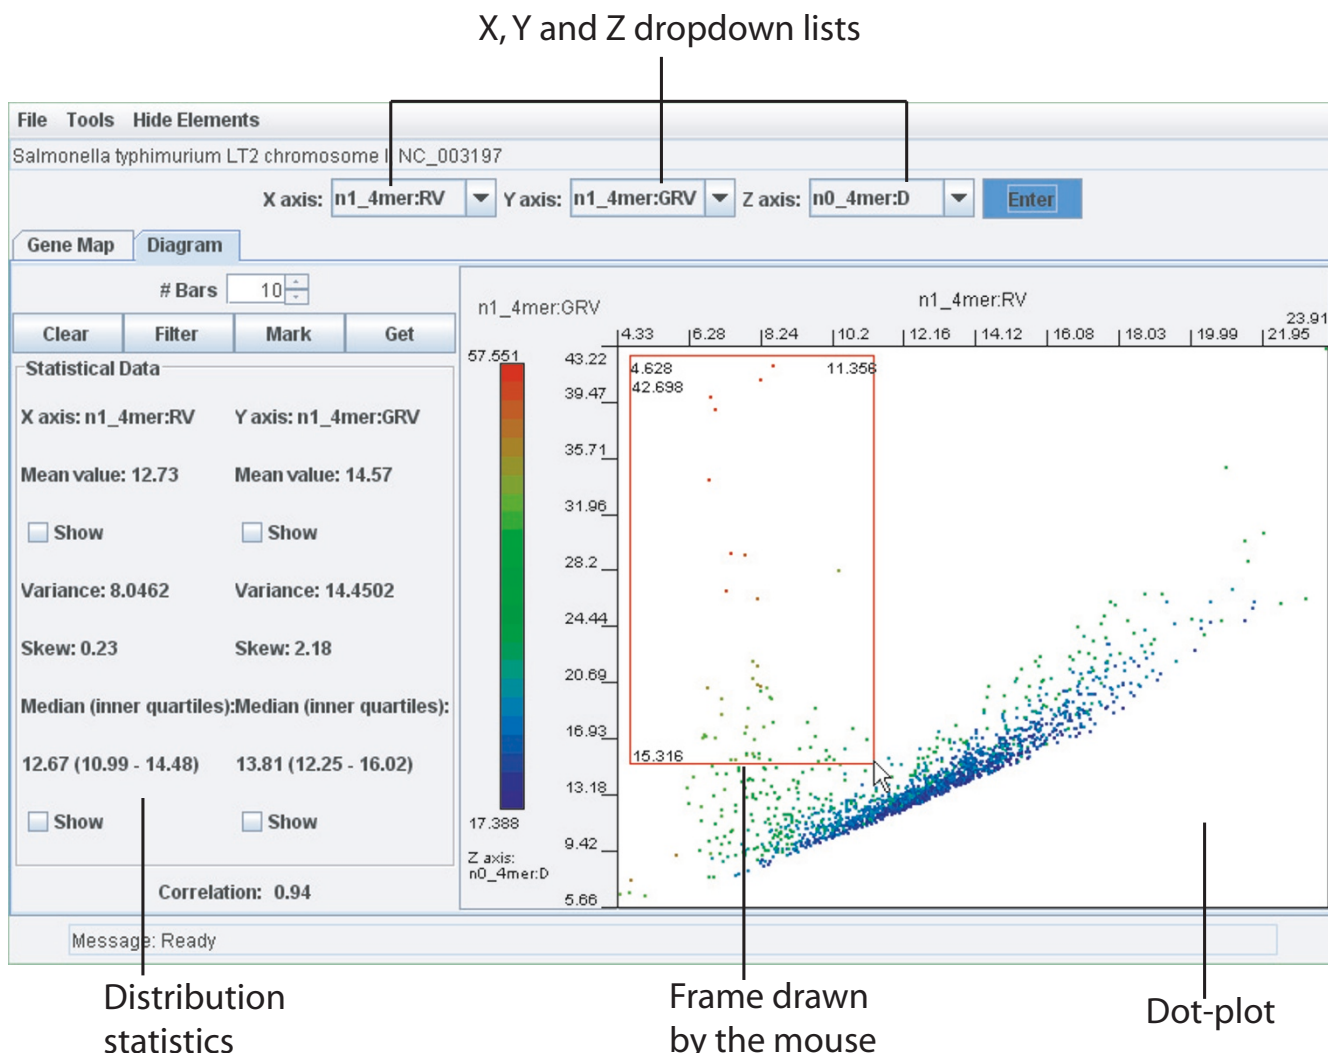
X, Y and Z dropdown lists

File Tools Hide Elements

Salmonella typhimurium LT2 chromosome | NC_003197

X axis: n1_4mer:RV Y axis: n1_4mer:GRV Z axis: n0_4mer:D Enter

Gene Map Diagram

# Bars 10

Clear Filter Mark Get

Statistical Data

X axis: n1_4mer:RV Y axis: n1_4mer:GRV

Mean value: 12.73 Mean value: 14.57

Show Show

Variance: 8.0462 Variance: 14.4502

Skew: 0.23 Skew: 2.18

Median (inner quartiles):Median (inner quartiles):

12.67 (10.99 - 14.48) 13.81 (12.25 - 16.02)

Show Show

Correlation: 0.94

n1_4mer:GRV

n1_4mer:RV

23.91

4.33 6.28 8.24 10.2 12.16 14.12 16.08 18.03 19.99 21.95

57.551

17.388

Z axis: n0_4mer:D

43.22 39.47 35.71 31.96 28.2 24.44 20.69 16.93 13.18 9.42 5.66

4.628
42.698

11.356

15.316

Message: Ready

Distribution statistics

Frame drawn by the mouse

Dot-plot